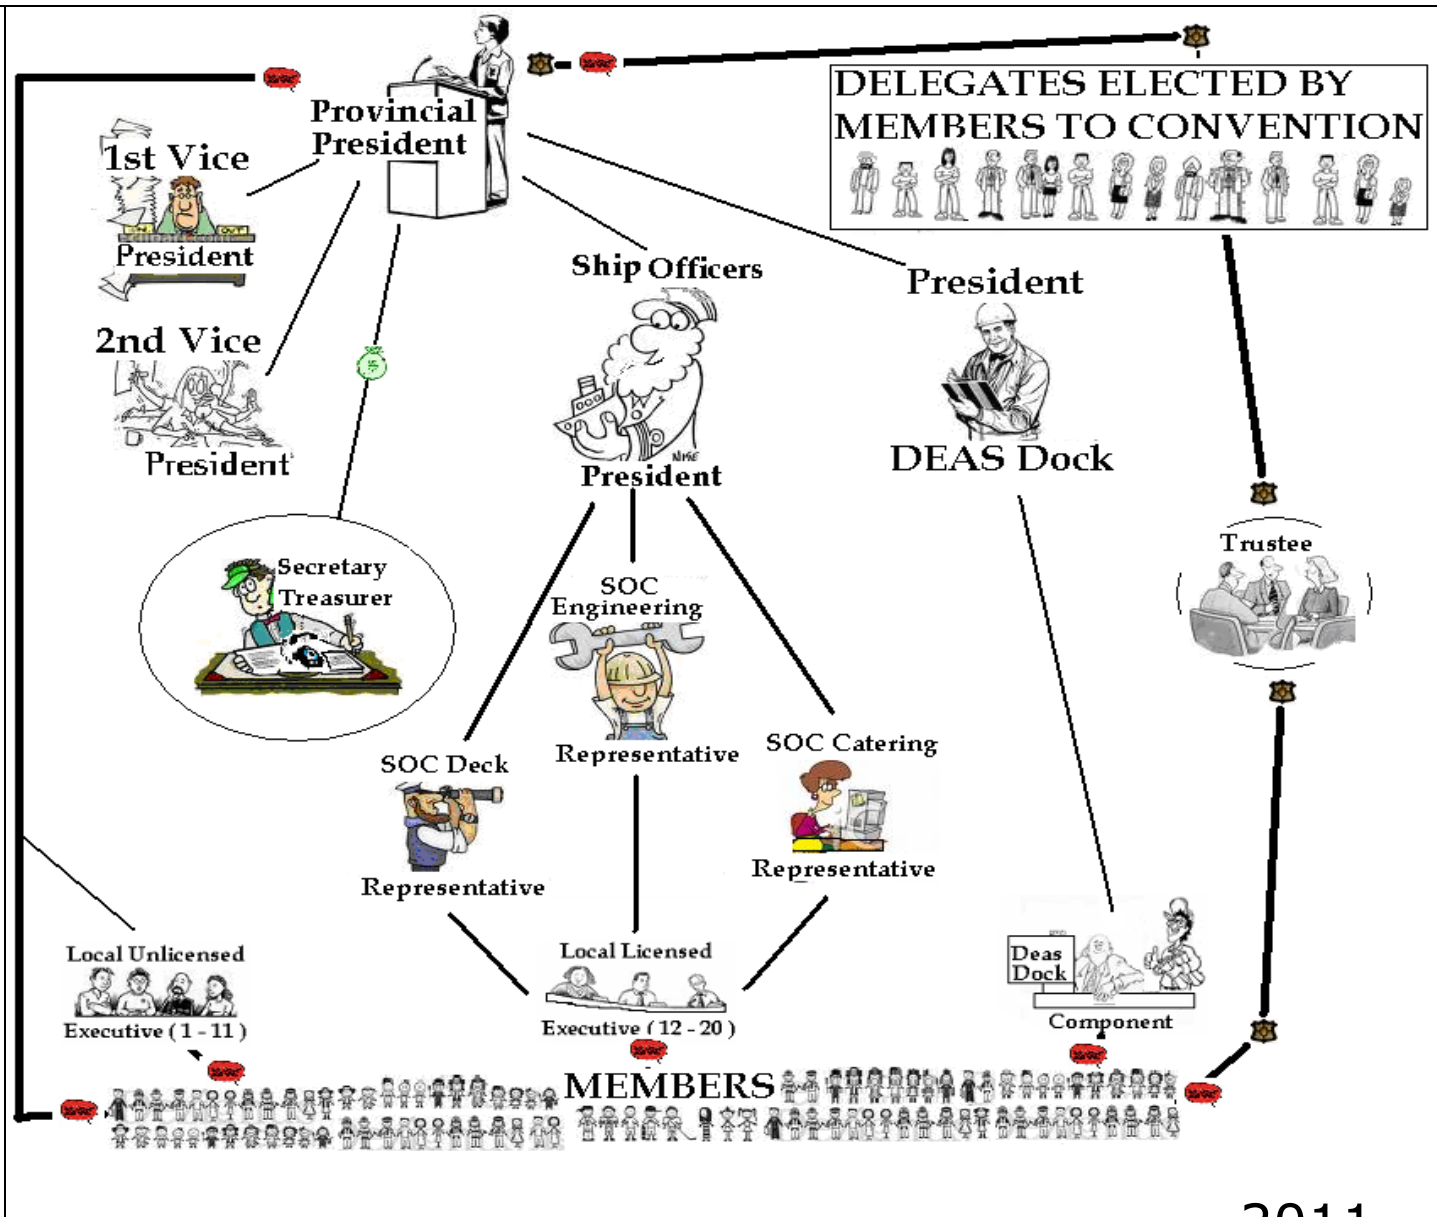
Provincial President

DELEGATES ELECTED BY MEMBERS TO CONVENTION

1st Vice President

2nd Vice President

Ship Officers President

President DEAS Dock

Trustee

Secretary Treasurer

SOC Engineering Representative

SOC Deck Representative

SOC Catering Representative

Local Unlicensed Executive ( 1 - 11 )

Local Licensed Executive ( 12 - 20 )

Deas Dock Component

MEMBERS

2011